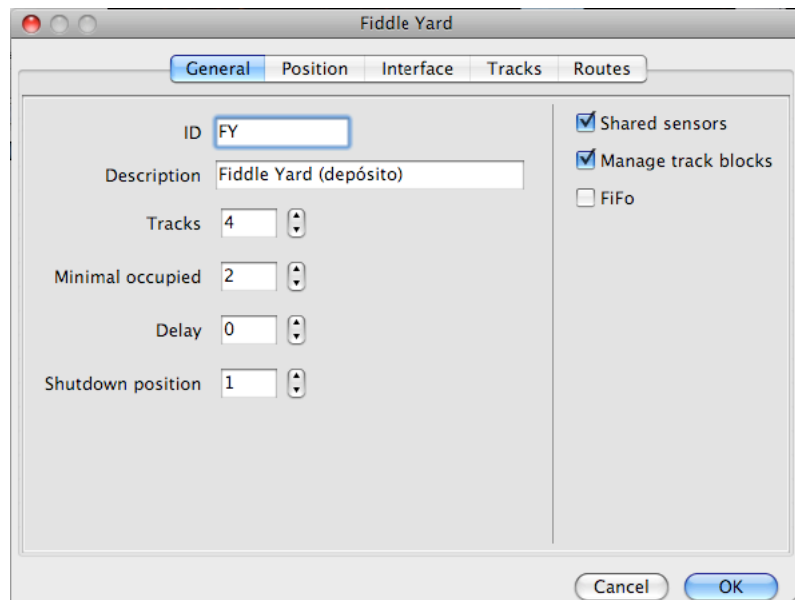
Fiddle Yard

General | Position | Interface | Tracks | Routes

ID FY

Description Fiddle Yard (depósito)

Tracks 4

Minimal occupied 2

Delay 0

Shutdown position 1

Shared sensors

Manage track blocks

FiFo

Cancel OK